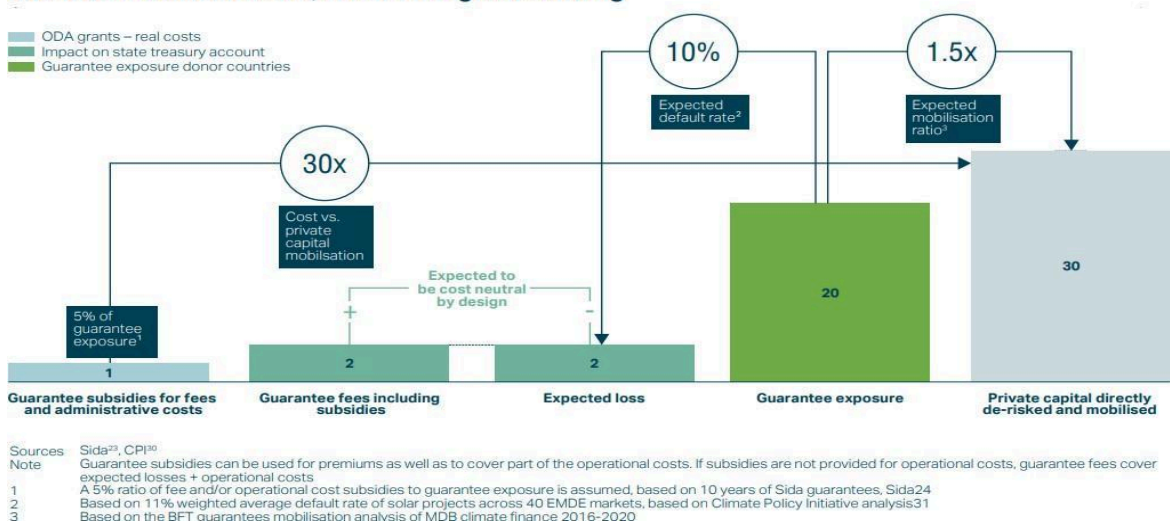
ODA grants – real costs
Impact on state treasury account
Guarantee exposure donor countries

10%

Expected default rate²

1.5x

Expected mobilisation ratio³

30x

Cost vs. private capital mobilsation

Expected to be cost neutral by design

+

-

5% of guarantee exposure¹

1

2

2

20

30

Guarantee subsidies for fees and administrative costs

Guarantee fees including subsidies

Expected loss

Guarantee exposure

Private capital directly de-risked and mobilised

Sources Sida²³, CPI³⁰
Note Guarantee subsidies can be used for premiums as well as to cover part of the operational costs. If subsidies are not provided for operational costs, guarantee fees cover expected losses + operational costs
1 A 5% ratio of fee and/or operational cost subsidies to guarantee exposure is assumed, based on 10 years of Sida guarantees, Sida24
2 Based on 11% weighted average default rate of solar projects across 40 EMDE markets, based on Climate Policy Initiative analysis31
3 Based on the BFT guarantees mobilisation analysis of MDB climate finance 2016-2020